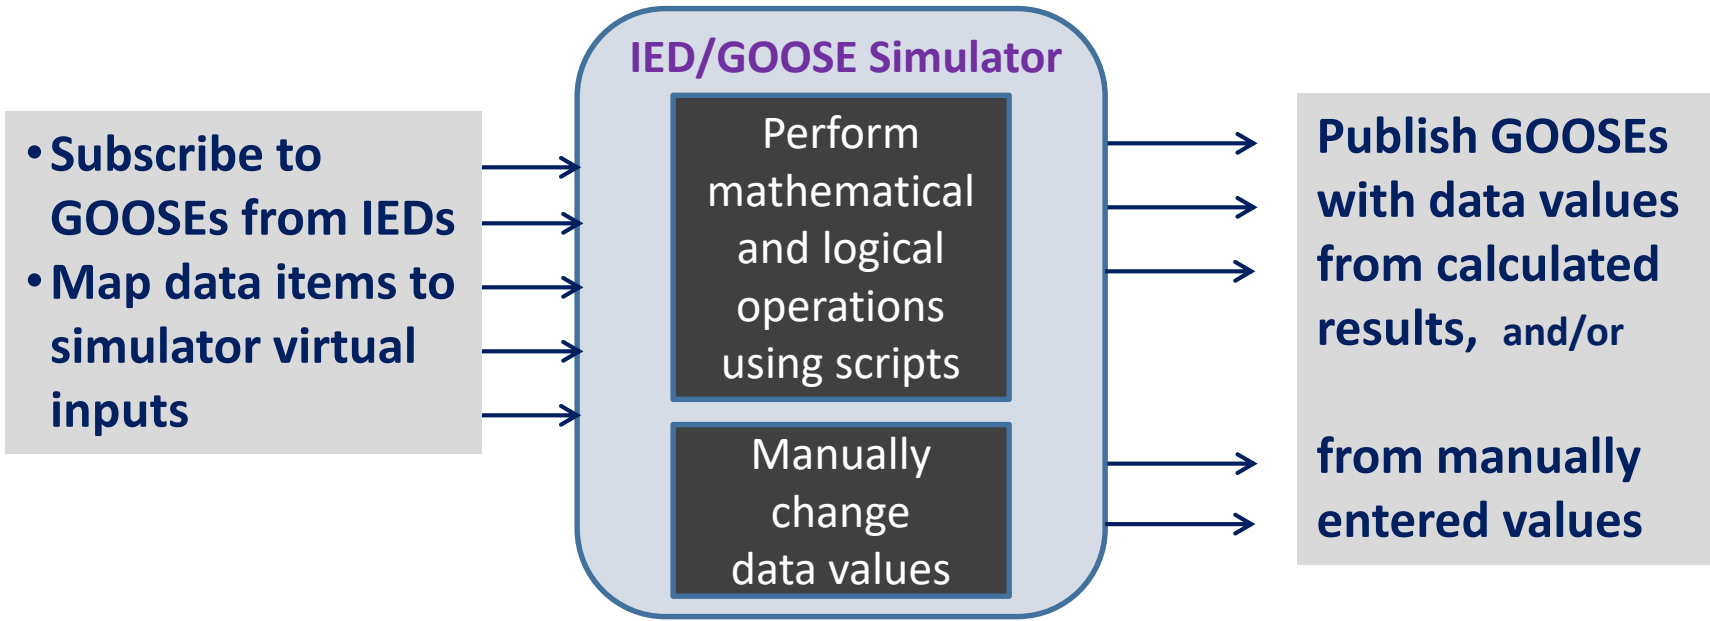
• Subscribe to GOOSEs from IEDs
• Map data items to simulator virtual inputs

IED/GOOSE Simulator

Perform mathematical and logical operations using scripts

Manually change data values

Publish GOOSEs with data values from calculated results, and/or

from manually entered values